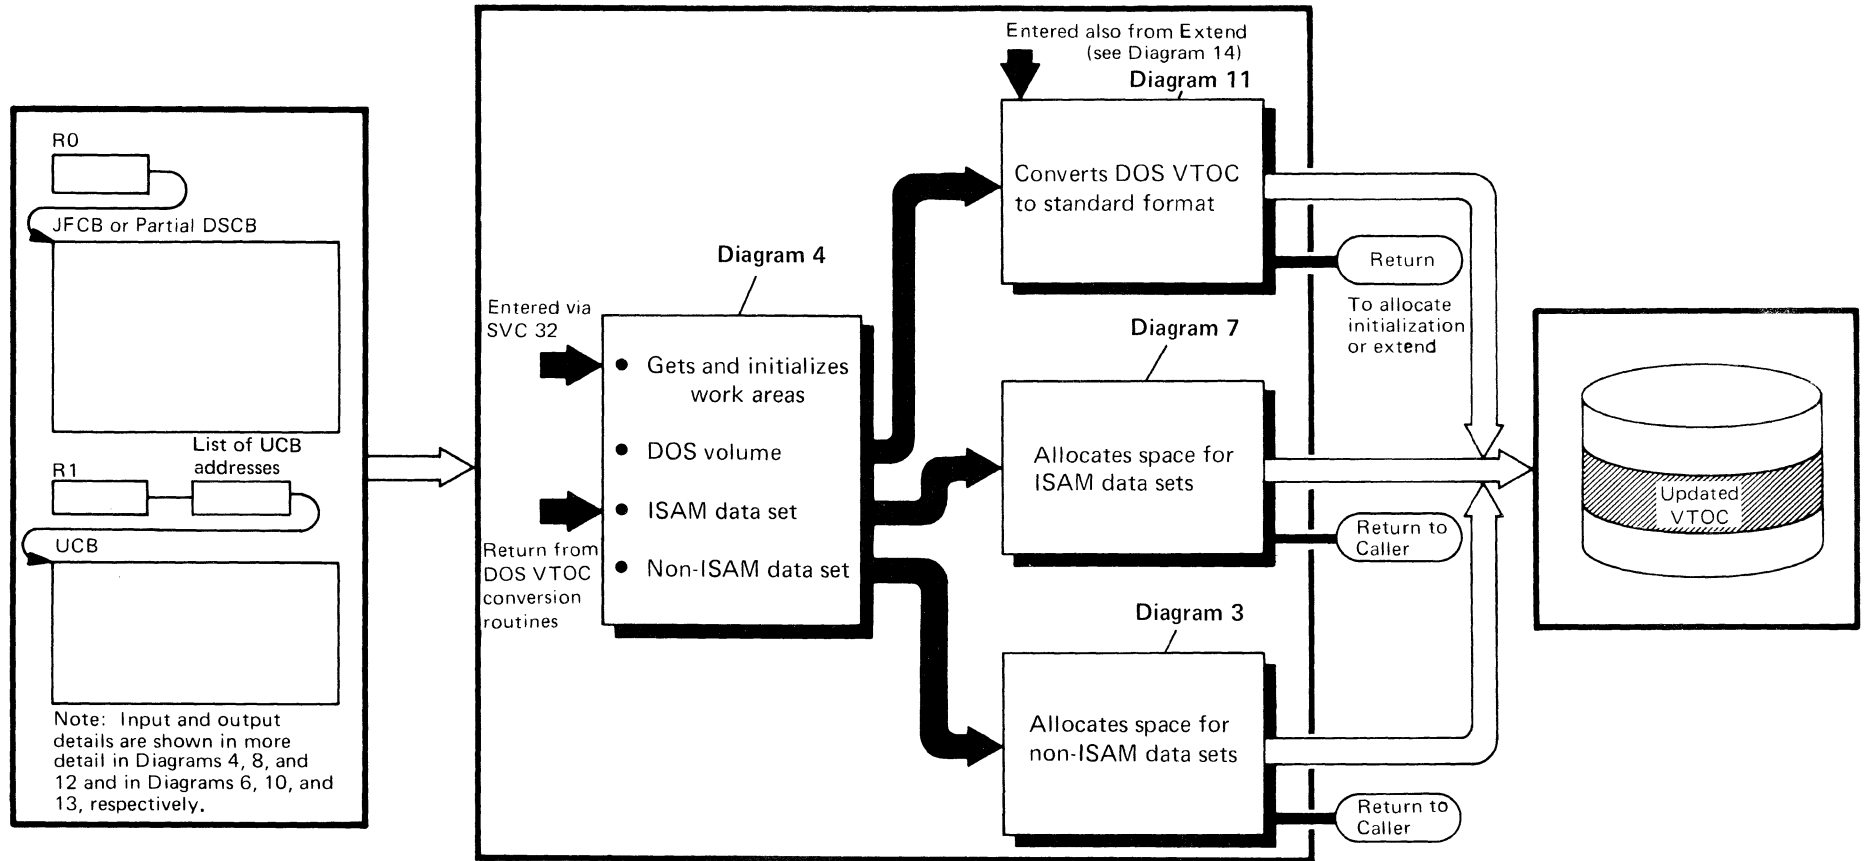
R0

JFCB or Partial DSCB

R1

List of UCB addresses

UCB

Note: Input and output details are shown in more detail in Diagrams 4, 8, and 12 and in Diagrams 6, 10, and 13, respectively.

Entered via SVC 32

Return from DOS VTOC conversion routines

Diagram 4

• Gets and initializes work areas

• DOS volume

• ISAM data set

• Non-ISAM data set

Entered also from Extend (see Diagram 14)

Diagram 11

Converts DOS VTOC to standard format

Return

To allocate initialization or extend

Diagram 7

Allocates space for ISAM data sets

Return to Caller

Diagram 3

Allocates space for non-ISAM data sets

Return to Caller

Updated VTOC